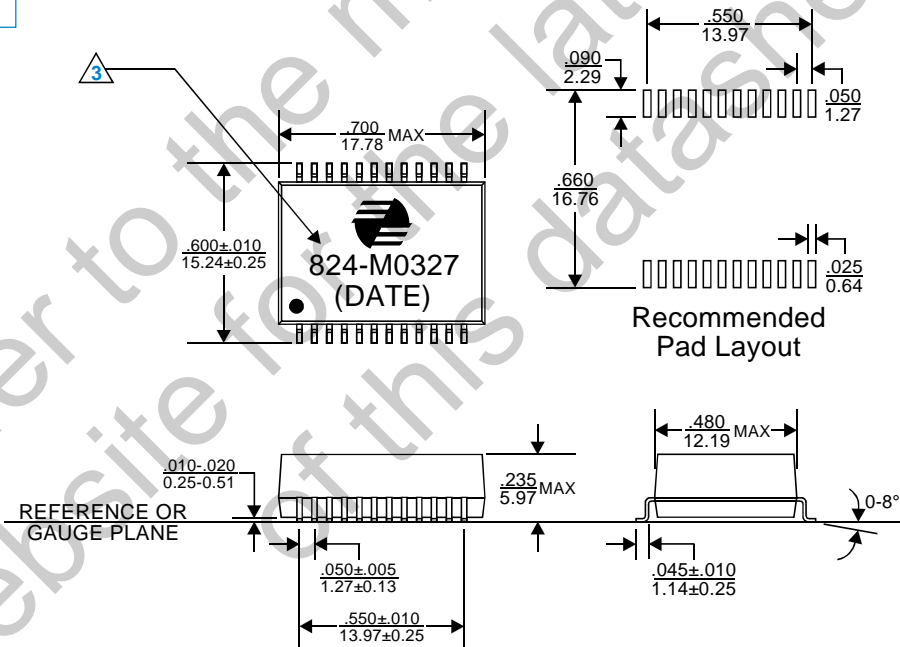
3

$\frac{.700}{17.78}$ MAX

$\frac{.600\pm.010}{15.24\pm0.25}$

824-M0327
(DATE)

$\frac{.550}{13.97}$

$\frac{.090}{2.29}$

$\frac{.050}{1.27}$

$\frac{.660}{16.76}$

$\frac{.025}{0.64}$

Recommended
Pad Layout

$\frac{.010\text{-}.020}{0.25\text{-}0.51}$

REFERENCE OR
GAUGE PLANE

$\frac{.235}{5.97}$MAX

$\frac{.050\pm.005}{1.27\pm0.13}$

$\frac{.550\pm.010}{13.97\pm0.25}$

$\frac{.480}{12.19}$ MAX

0-8°

$\frac{.045\pm.010}{1.14\pm0.25}$

refer to the manufacturer's latest website for the latest version of this datasheet